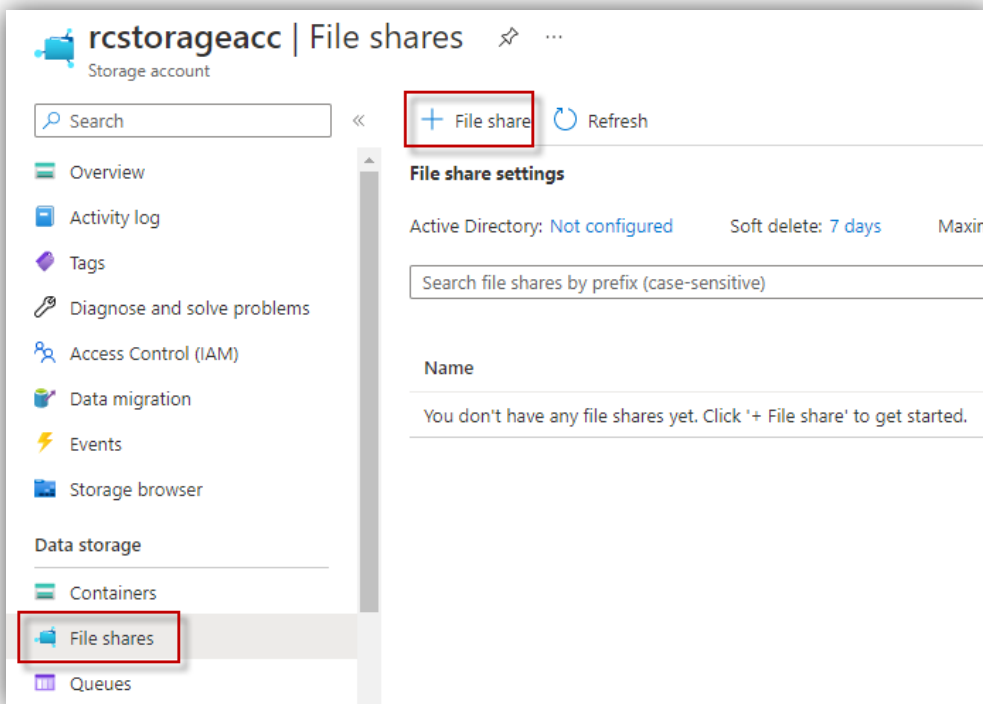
rcstorageacc | File shares
Storage account

Search

Overview
Activity log
Tags
Diagnose and solve problems
Access Control (IAM)
Data migration
Events
Storage browser

Data storage

Containers
File shares
Queues

+ File share
Refresh

File share settings

Active Directory: Not configured
Soft delete: 7 days
Maxin

Search file shares by prefix (case-sensitive)

| Name |
|---|
| You don't have any file shares yet. Click '+ File share' to get started. |